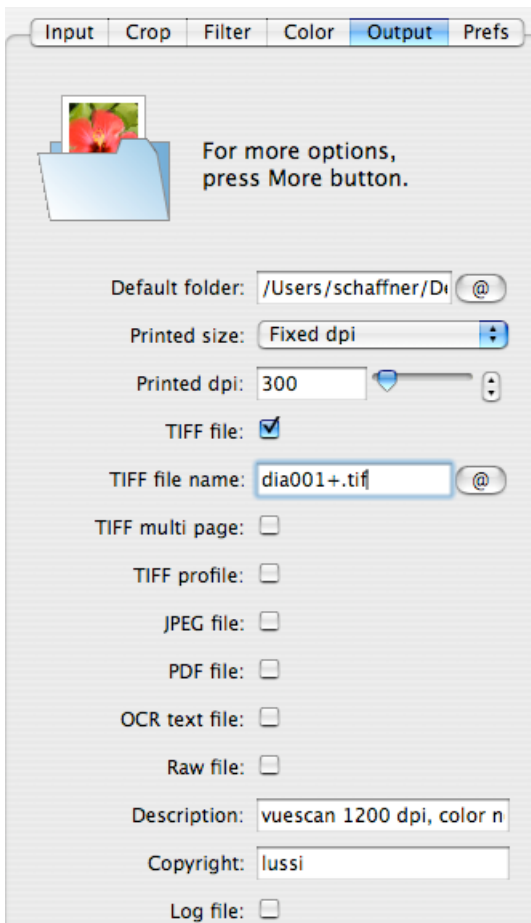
Input | Crop | Filter | Color | Output | Prefs

For more options, press More button.

Default folder: /Users/schaffner/De @

Printed size: Fixed dpi

Printed dpi: 300

TIFF file: ☑

TIFF file name: dia001+.tif @

TIFF multi page: ☐

TIFF profile: ☐

JPEG file: ☐

PDF file: ☐

OCR text file: ☐

Raw file: ☐

Description: vuescan 1200 dpi, color n

Copyright: lussi

Log file: ☐